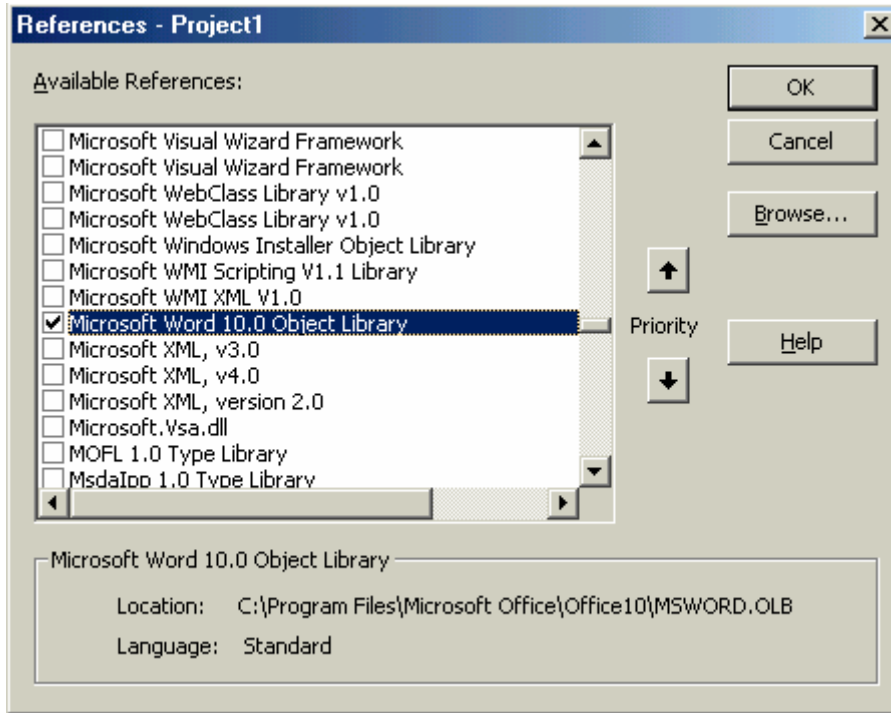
References - Project1

Available References:

Microsoft Visual Wizard Framework
Microsoft Visual Wizard Framework
Microsoft WebClass Library v1.0
Microsoft WebClass Library v1.0
Microsoft Windows Installer Object Library
Microsoft WMI Scripting V1.1 Library
Microsoft WMI XML V1.0
Microsoft Word 10.0 Object Library
Microsoft XML, v3.0
Microsoft XML, v4.0
Microsoft XML, version 2.0
Microsoft.Vsa.dll
MOFL 1.0 Type Library
MsdaIpp 1.0 Type Library

OK

Cancel

Browse...

Priority

Help

Microsoft Word 10.0 Object Library

Location: C:\Program Files\Microsoft Office\Office10\MSWORD.OLB

Language: Standard